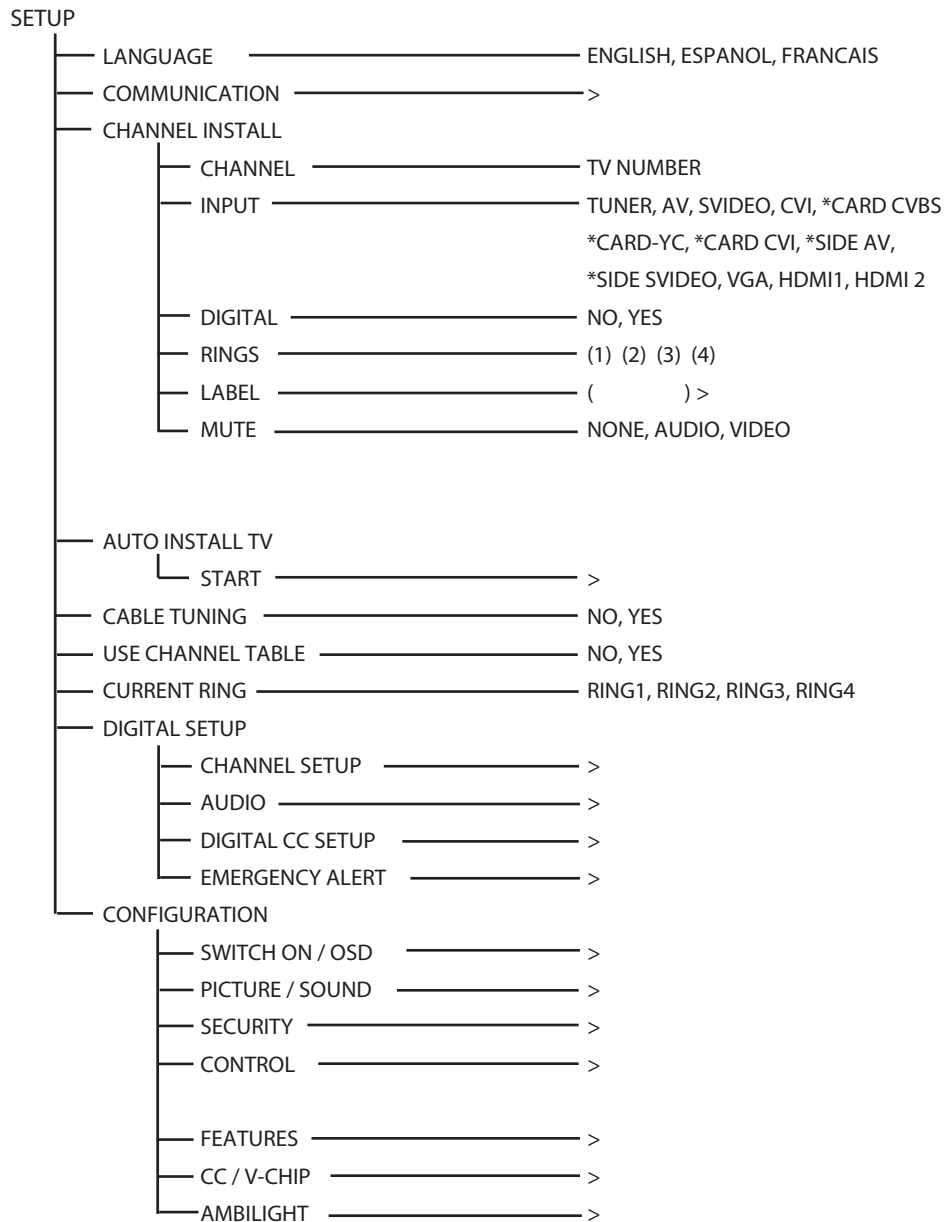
SETUP

LANGUAGE ENGLISH, ESPANOL, FRANCAIS

COMMUNICATION >

CHANNEL INSTALL

CHANNEL TV NUMBER

INPUT TUNER, AV, SVIDEO, CVI, *CARD CVBS *CARD-YC, *CARD CVI, *SIDE AV, *SIDE SVIDEO, VGA, HDMI1, HDMI 2

DIGITAL NO, YES

RINGS (1) (2) (3) (4)

LABEL ( ) >

MUTE NONE, AUDIO, VIDEO

AUTO INSTALL TV

START >

CABLE TUNING NO, YES

USE CHANNEL TABLE NO, YES

CURRENT RING RING1, RING2, RING3, RING4

DIGITAL SETUP

CHANNEL SETUP >

AUDIO >

DIGITAL CC SETUP >

EMERGENCY ALERT >

CONFIGURATION

SWITCH ON / OSD >

PICTURE / SOUND >

SECURITY >

CONTROL >

FEATURES >

CC / V-CHIP >

AMBILIGHT >